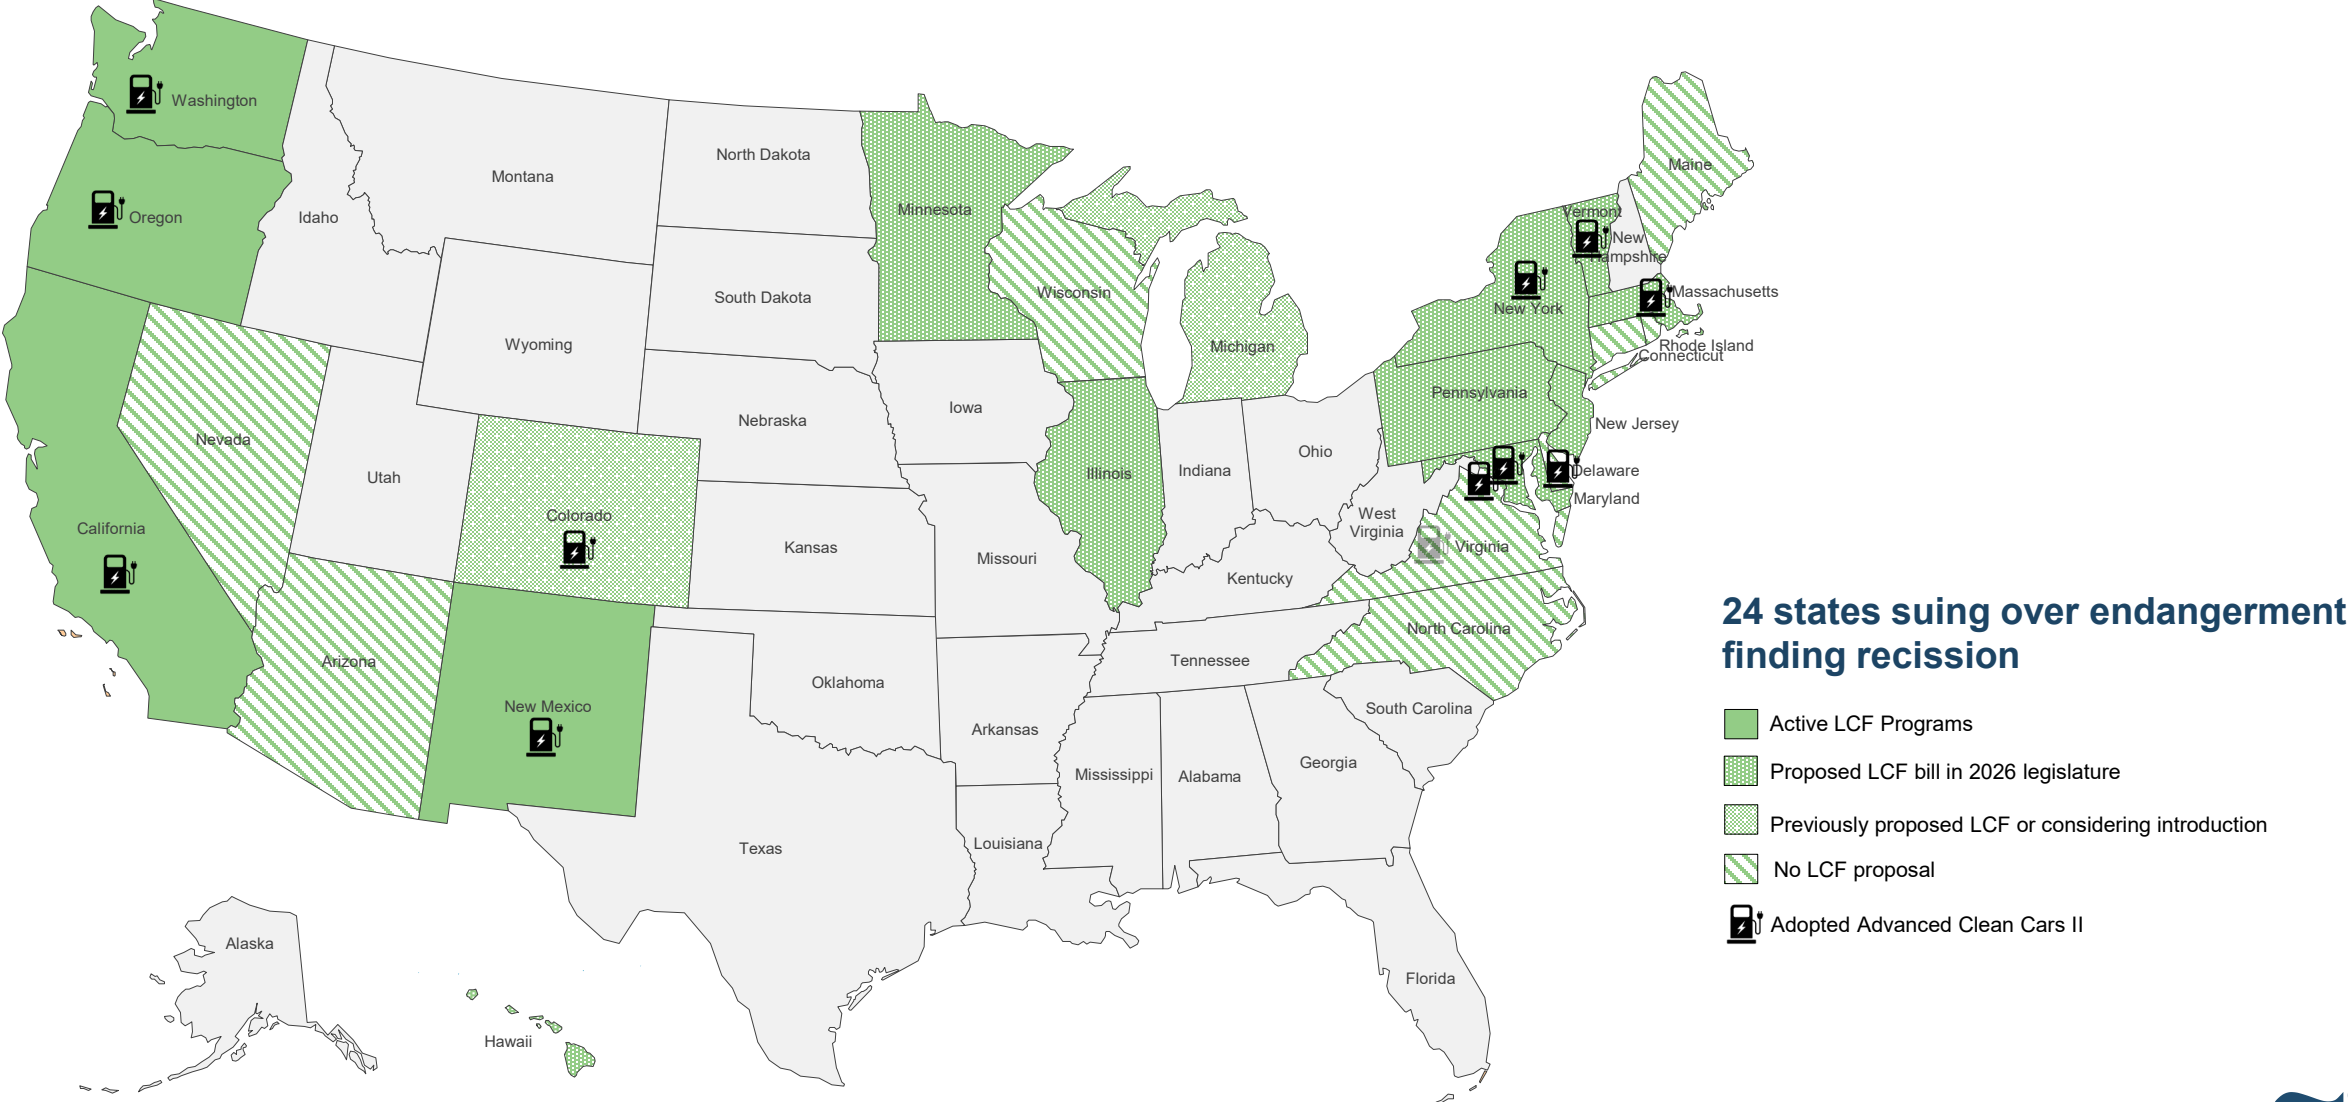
Washington
Oregon
Idaho
Montana
North Dakota
Minnesota
South Dakota
Wisconsin
Michigan
Maine
Vermont
New Hampshire
Massachusetts
New York
Rhode Island
Connecticut
Pennsylvania
New Jersey
Delaware
Maryland
Wyoming
Iowa
Nebraska
Illinois
Indiana
Ohio
Nevada
Utah
Colorado
Kansas
Missouri
West Virginia
Virginia
Kentucky
California
Arizona
New Mexico
Oklahoma
Arkansas
Tennessee
North Carolina
South Carolina
Mississippi
Alabama
Georgia
Texas
Louisiana
Florida
Alaska
Hawaii

24 states suing over endangerment finding recission

Active LCF Programs
Proposed LCF bill in 2026 legislature
Previously proposed LCF or considering introduction
No LCF proposal
Adopted Advanced Clean Cars II